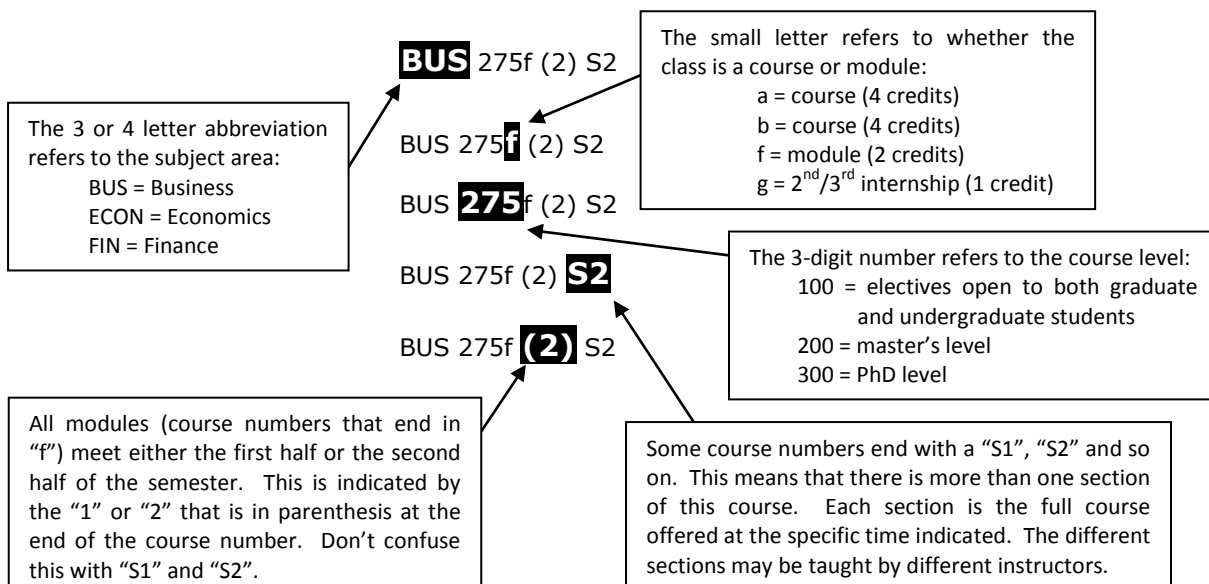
BUS 275f (2) S2

The small letter refers to whether the class is a course or module:
a = course (4 credits)
b = course (4 credits)
f = module (2 credits)
g = $2^{nd}/3^{rd}$ internship (1 credit)

The 3 or 4 letter abbreviation refers to the subject area:
BUS = Business
ECON = Economics
FIN = Finance

BUS 275f (2) S2

BUS 275f (2) S2

The 3-digit number refers to the course level:
100 = electives open to both graduate and undergraduate students
200 = master's level
300 = PhD level

BUS 275f (2) S2

BUS 275f (2) S2

All modules (course numbers that end in "f") meet either the first half or the second half of the semester. This is indicated by the "1" or "2" that is in parenthesis at the end of the course number. Don't confuse this with "S1" and "S2".

Some course numbers end with a "S1", "S2" and so on. This means that there is more than one section of this course. Each section is the full course offered at the specific time indicated. The different sections may be taught by different instructors.